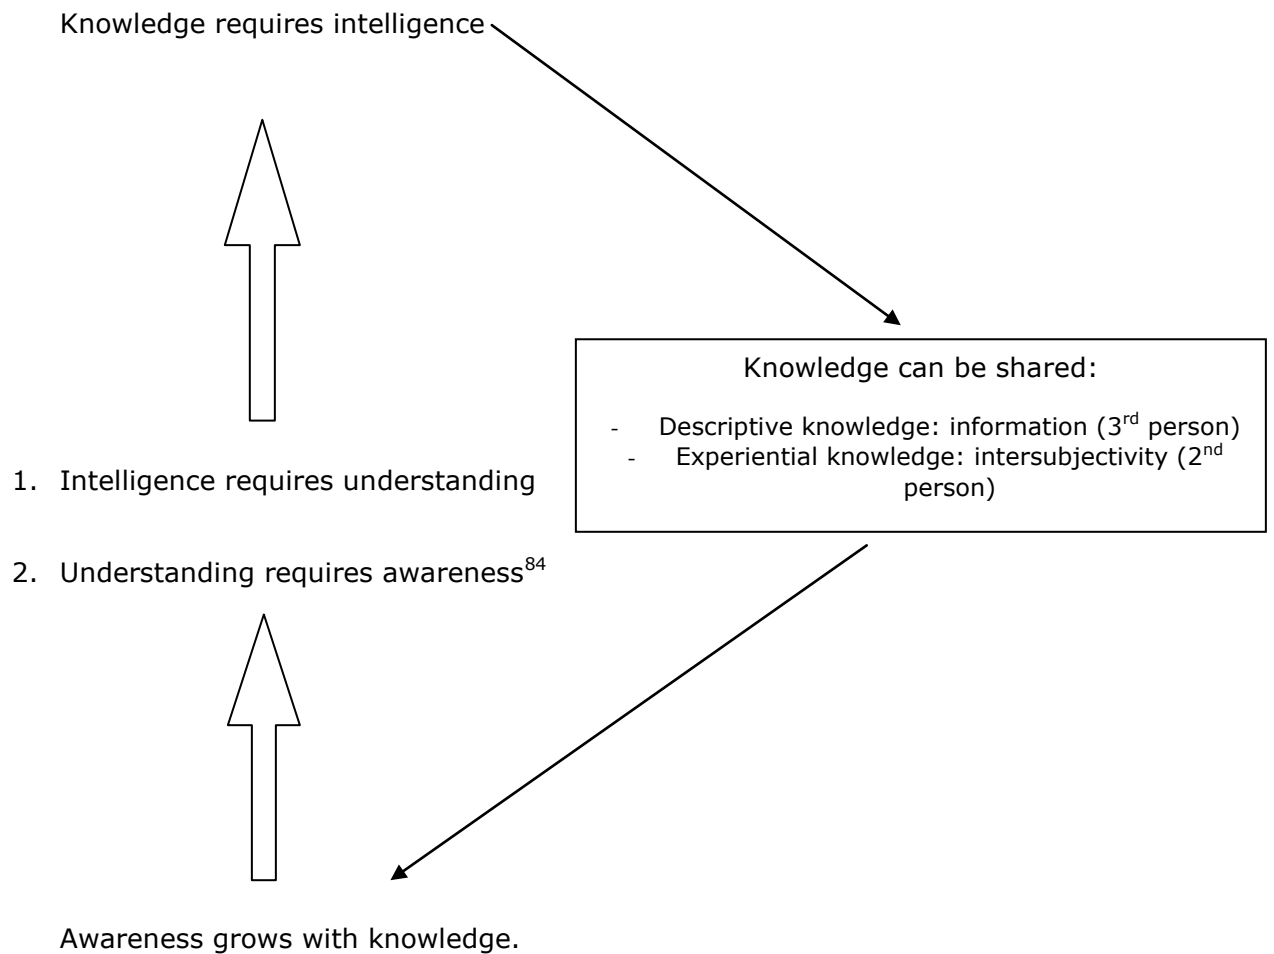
Knowledge requires intelligence

Knowledge can be shared:

- Descriptive knowledge: information ($3^{rd}$ person)
- Experiential knowledge: intersubjectivity ($2^{nd}$ person)

1. Intelligence requires understanding

2. Understanding requires awareness$^{84}$

Awareness grows with knowledge.